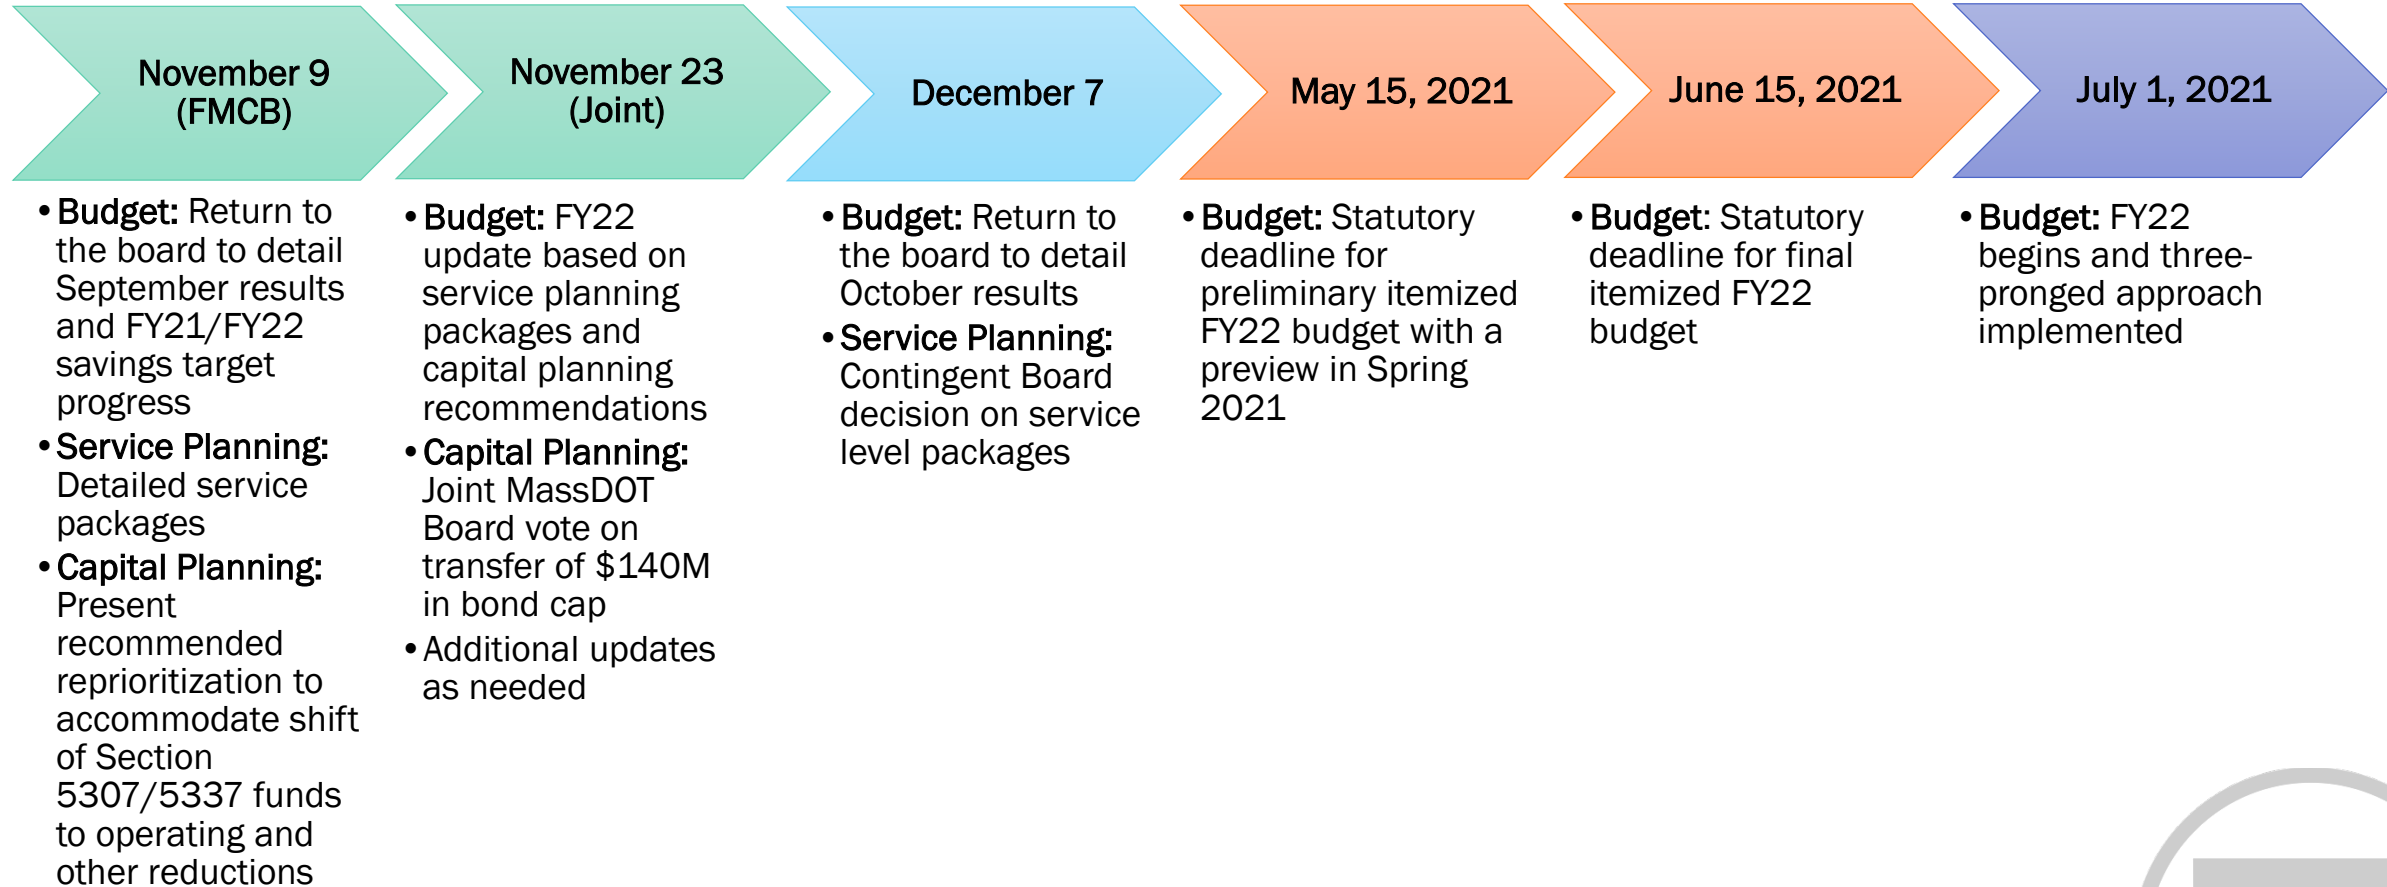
November 9
(FMCB)

November 23
(Joint)

December 7

May 15, 2021

June 15, 2021

July 1, 2021

• Budget: Return to the board to detail September results and FY21/FY22 savings target progress
• Service Planning: Detailed service packages
• Capital Planning: Present recommended reprioritization to accommodate shift of Section 5307/5337 funds to operating and other reductions

• Budget: FY22 update based on service planning packages and capital planning recommendations
• Capital Planning: Joint MassDOT Board vote on transfer of \$140M in bond cap
• Additional updates as needed

• Budget: Return to the board to detail October results
• Service Planning: Contingent Board decision on service level packages

• Budget: Statutory deadline for preliminary itemized FY22 budget with a preview in Spring 2021

• Budget: Statutory deadline for final itemized FY22 budget

• Budget: FY22 begins and three-pronged approach implemented